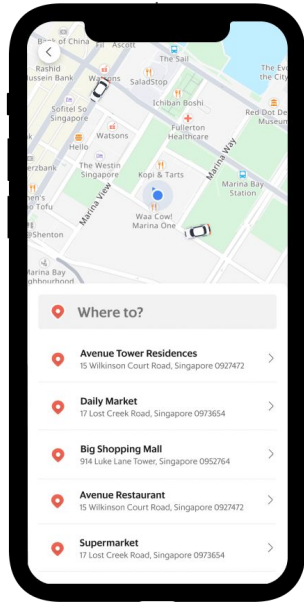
Bank of China
Ascott
The Sail
The Eve of the Sing
Rashid Hussein Bank
Watsons
SaladStop
Ichiban Boshi
Red Dot Design Museum
Sofitel So Singapore
Watsons
Fullerton Healthcare
Hello
The Westin Singapore
Kopi & Tarts
Marina Way
Marina Bay Station
hen's
Marina View
Waa Cow! Marina One
@Shenton
Marina Bay Singapore
Where to?
Avenue Tower Residences
15 Wilkinson Court Road, Singapore 0972472
Daily Market
17 Lost Creek Road, Singapore 0973654
Big Shopping Mall
914 Luke Lane Tower, Singapore 0952764
Avenue Restaurant
15 Wilkinson Court Road, Singapore 0972472
Supermarket
17 Lost Creek Road, Singapore 0973654